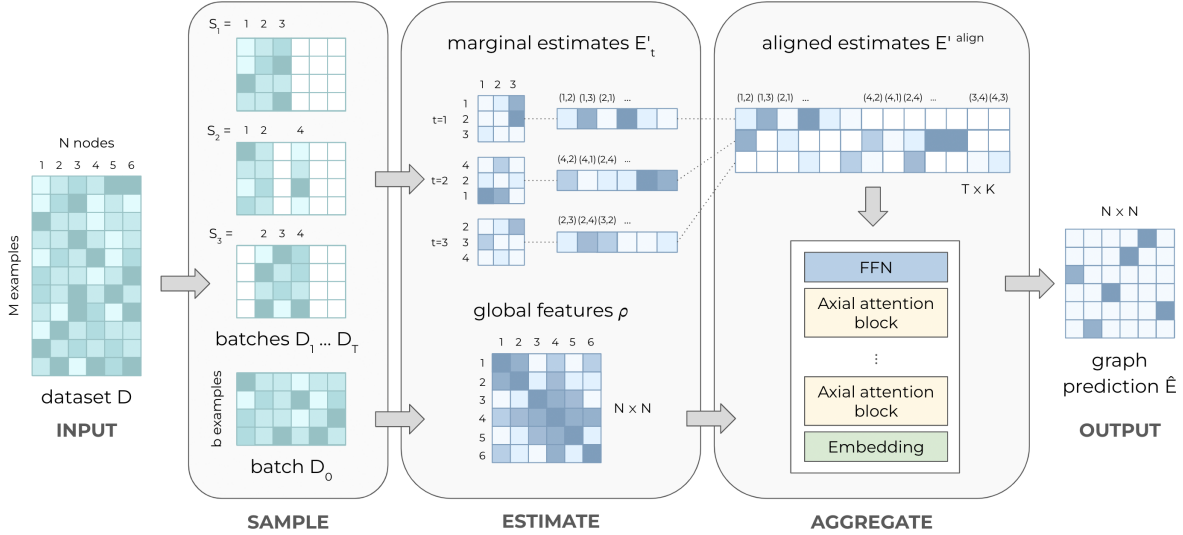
N nodes

1 2 3 4 5 6

M examples

dataset D

INPUT

$S_1$ = 1 2 3

$S_2$ = 1 2 4

$S_3$ = 2 3 4

batches $D_1$ ... $D_T$

b examples

batch $D_0$

SAMPLE

marginal estimates $E'_t$

1 2 3

t=1 1 2 3

(1,2) (1,3) (2,1) ...

t=2 4 2 1

(4,2) (4,1) (2,4)

t=3 2 3 4

(2,3) (2,4) (3,2) ...

global features $\rho$

1 2 3 4 5 6

1 2 3 4 5 6

N × N

ESTIMATE

aligned estimates $E'^{\,align}$

(1,2) (1,3) (2,1) ... (4,2) (4,1) (2,4) ... (3,4) (4,3)

T × K

FFN

Axial attention block

⋮

Axial attention block

Embedding

AGGREGATE

N × N

graph prediction Ê

OUTPUT